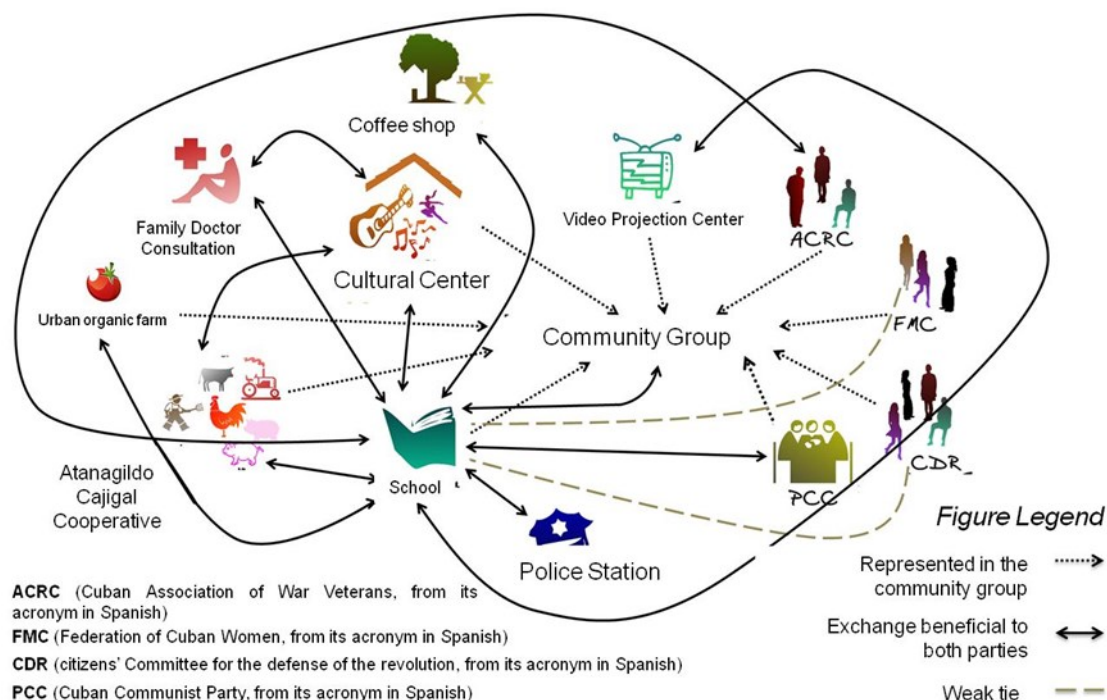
Coffee shop

Family Doctor Consultation

Cultural Center

Video Projection Center

ACRC

FMC

Urban organic farm

Community Group

School

PCC

CDR

Atanagildo Cajigal Cooperative

Police Station

Figure Legend

Represented in the community group

Exchange beneficial to both parties

Weak tie

ACRC (Cuban Association of War Veterans, from its acronym in Spanish)

FMC (Federation of Cuban Women, from its acronym in Spanish)

CDR (citizens' Committee for the defense of the revolution, from its acronym in Spanish)

PCC (Cuban Communist Party, from its acronym in Spanish)